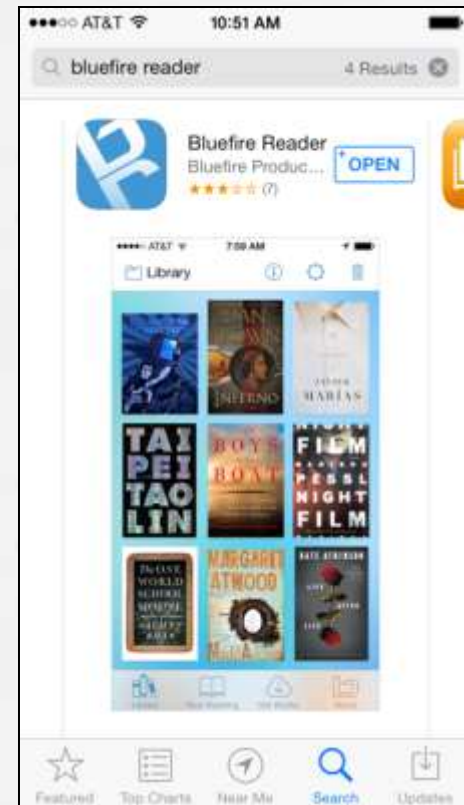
●●●○○ AT&T 10:51 AM

bluefire reader 4 Results

Bluefire Reader
Bluefire Produc...
(7)
OPEN

AT&T 7:59 AM
Library

DAN BROWN
INFERNO

JAVIER MARÍAS

TAI PEI TAO LIN

BOYS IN THE BOAT

NIGHT FILM PESSL NIGHT FILM

The ONE WORLD SCHOOL

MARGARET ATWOOD

KATE ATKINSON

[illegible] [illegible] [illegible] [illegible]

Featured Top Charts Near Me Search Updates